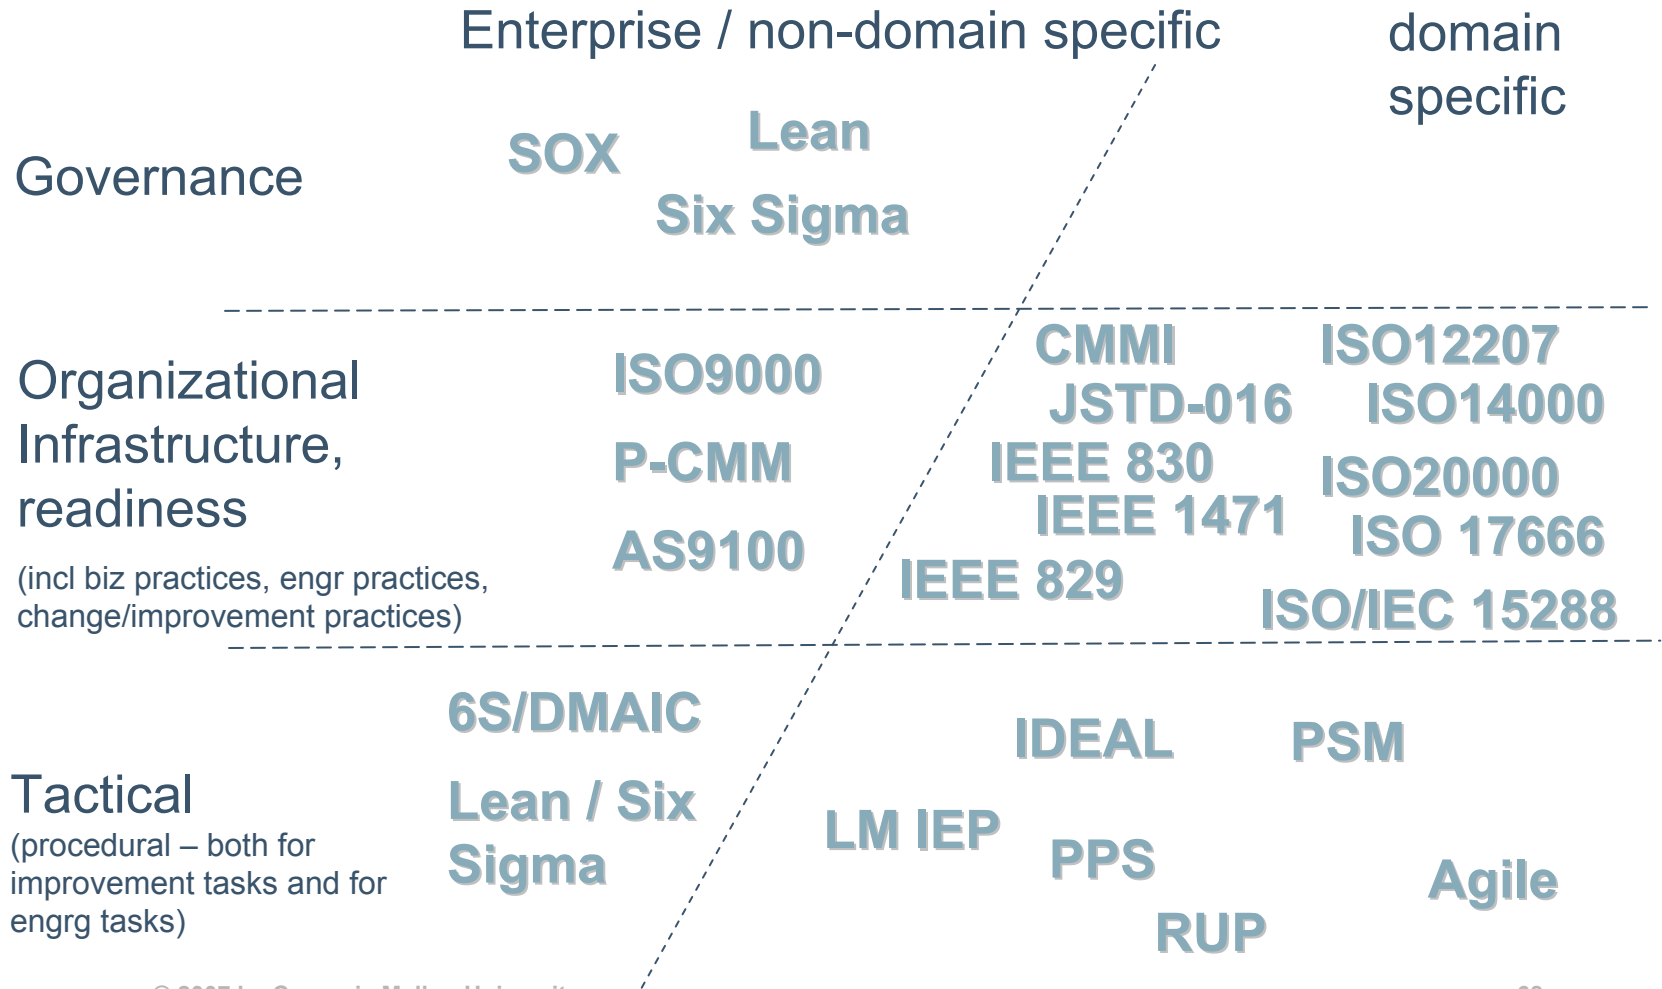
Enterprise / non-domain specific

domain specific

Governance

SOX

Lean

Six Sigma

Organizational Infrastructure, readiness

(incl biz practices, engr practices, change/improvement practices)

ISO9000

P-CMM

AS9100

CMMI

JSTD-016

IEEE 830

IEEE 1471

IEEE 829

ISO12207

ISO14000

ISO20000

ISO 17666

ISO/IEC 15288

Tactical

(procedural – both for improvement tasks and for engrg tasks)

6S/DMAIC

Lean / Six Sigma

LM IEP

IDEAL

PPS

RUP

PSM

Agile

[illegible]